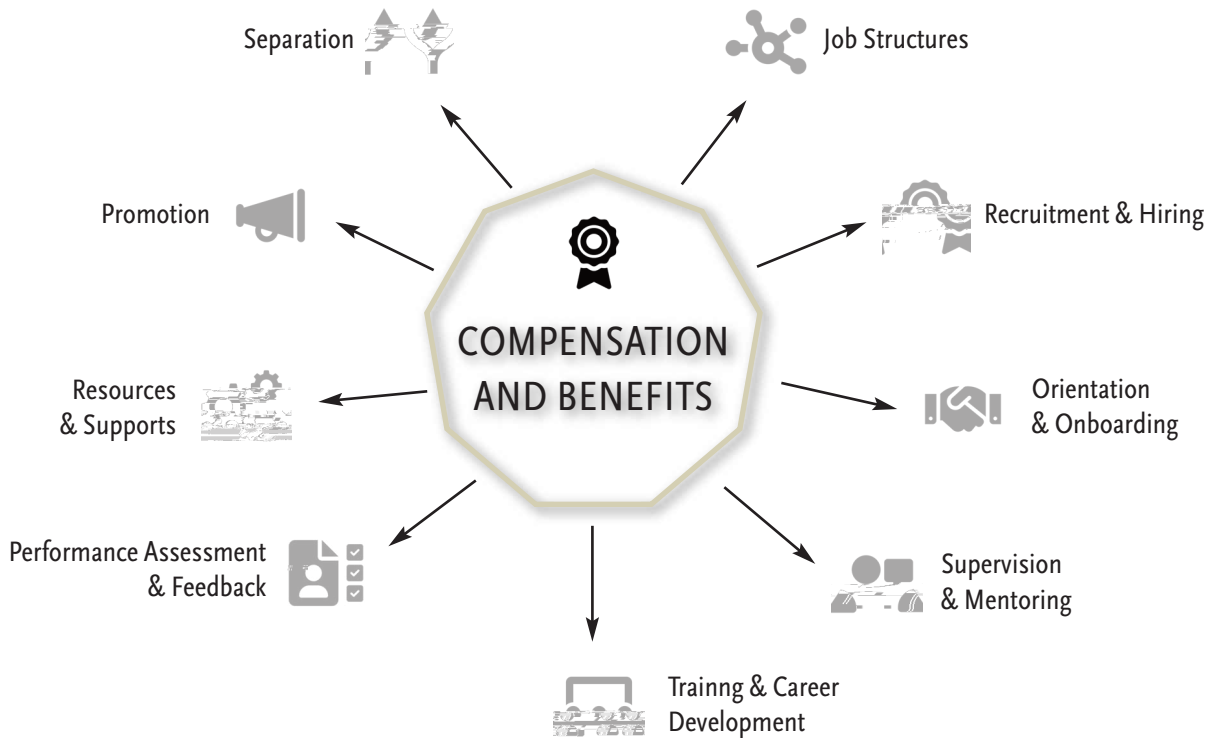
COMPENSATION AND BENEFITS

Separation

Job Structures

Promotion

Recruitment & Hiring

Resources & Supports

Orientation & Onboarding

Performance Assessment & Feedback

Supervision & Mentoring

Trainng & Career Development